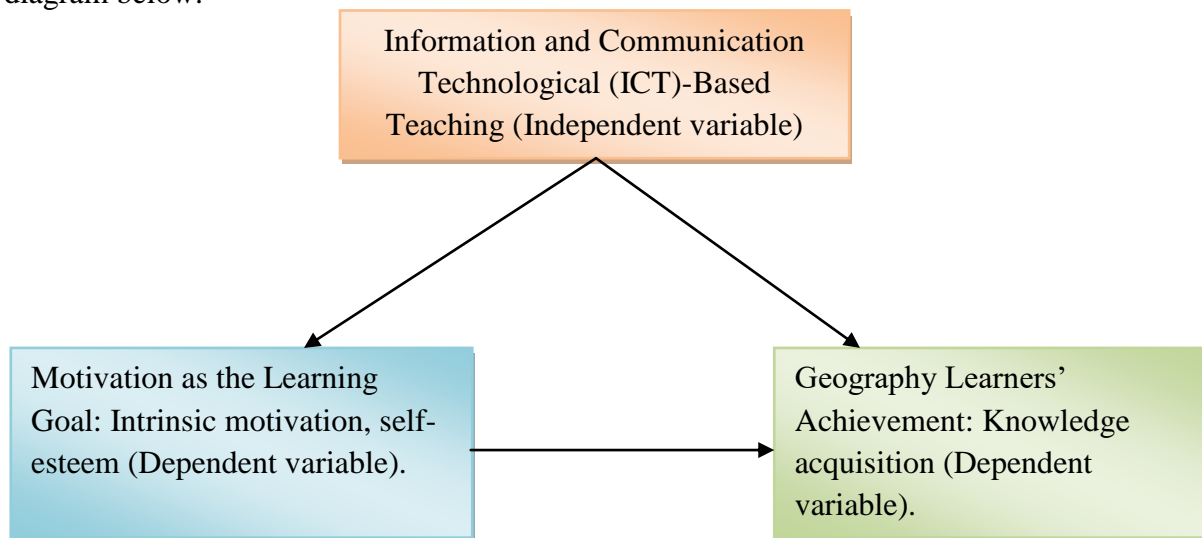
diagram below:

Information and Communication Technological (ICT)-Based Teaching (Independent variable)

Motivation as the Learning Goal: Intrinsic motivation, self-esteem (Dependent variable).

Geography Learners' Achievement: Knowledge acquisition (Dependent variable).